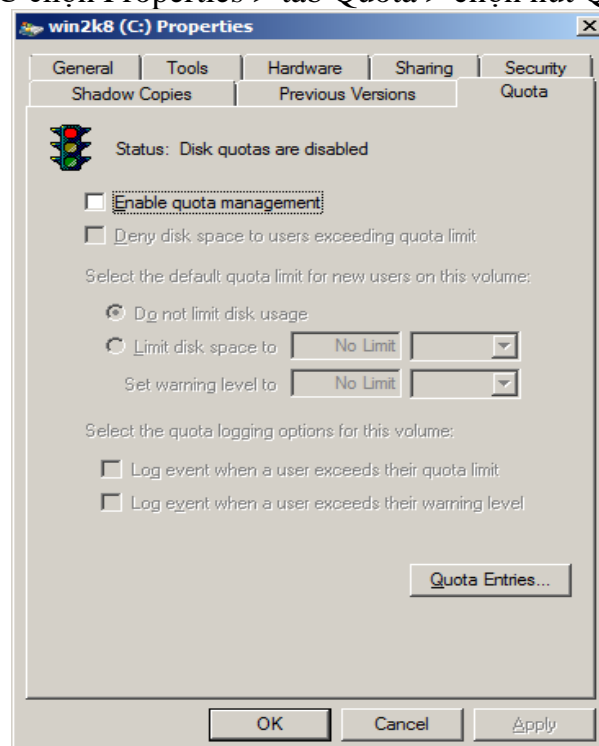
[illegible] chọn Properties > tab Quota > chọn hat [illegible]

win2k8 (C:) Properties

General | Tools | Hardware | Sharing | Security
Shadow Copies | Previous Versions | Quota

Status: Disk quotas are disabled

Enable quota management

Deny disk space to users exceeding quota limit

Select the default quota limit for new users on this volume:

Do not limit disk usage

Limit disk space to No Limit

Set warning level to No Limit

Select the quota logging options for this volume:

Log event when a user exceeds their quota limit

Log event when a user exceeds their warning level

Quota Entries...

OK Cancel Apply